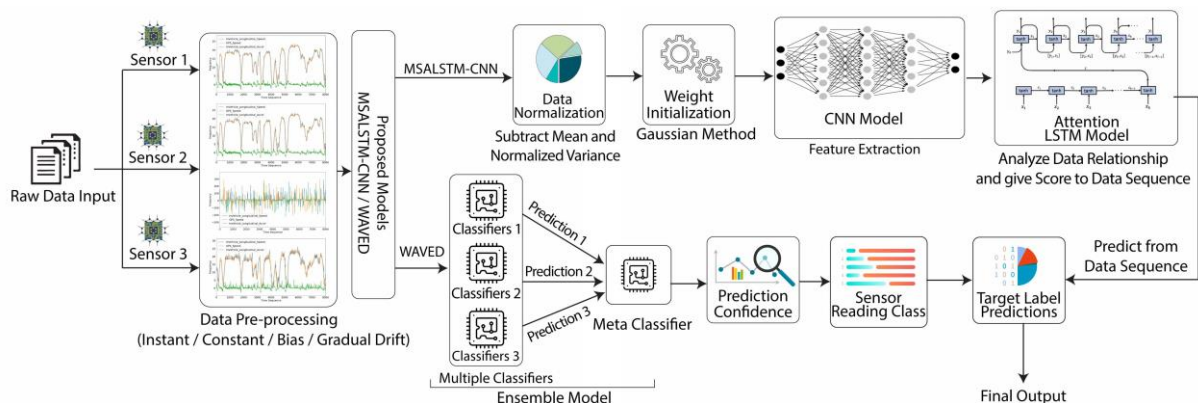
Sensor 1

Sensor 2

Sensor 3

Raw Data Input

Data Pre-processing
(Instant / Constant / Bias / Gradual Drift)

Proposed Models
MSALSTM-CNN / WAVED

MSALSTM-CNN

Data Normalization

Subtract Mean and Normalized Variance

Weight Initialization

Gaussian Method

CNN Model

Feature Extraction

Attention LSTM Model

Analyze Data Relationship and give Score to Data Sequence

Predict from Data Sequence

WAVED

Classifiers 1

Classifiers 2

Classifiers 3

Prediction 1

Prediction 2

Prediction 3

Meta Classifier

Multiple Classifiers

Ensemble Model

Prediction Confidence

Sensor Reading Class

Target Label Predictions

Final Output